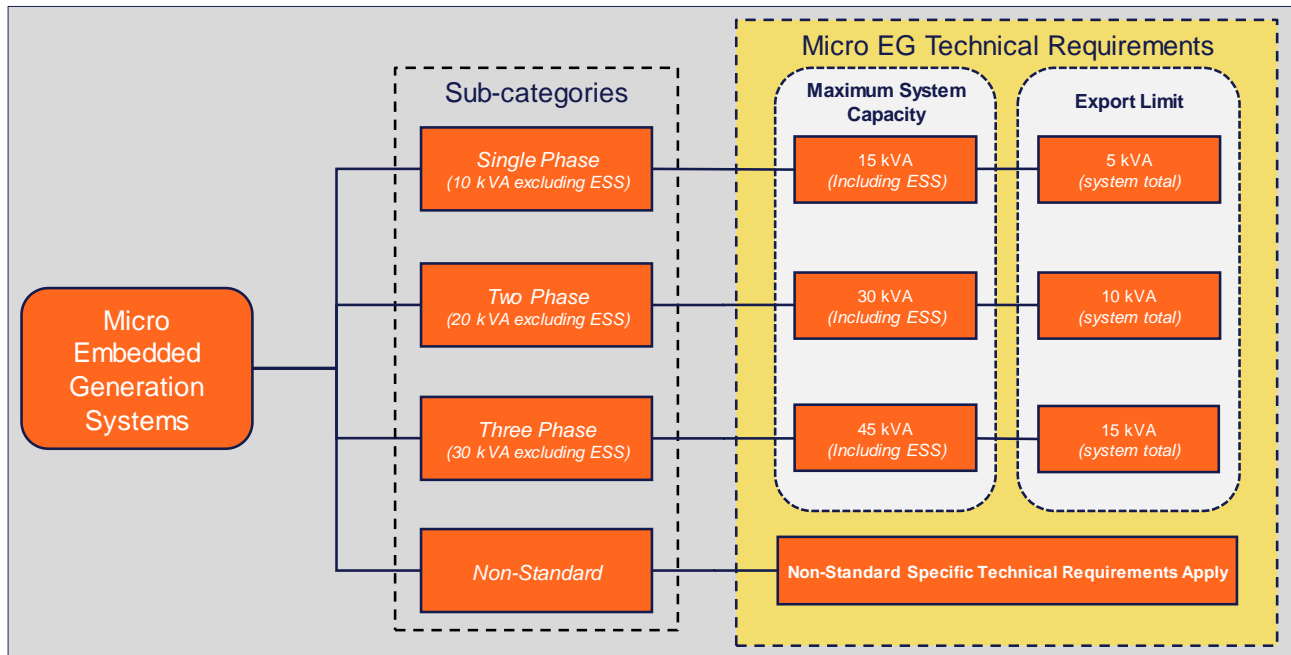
Micro Embedded Generation Systems

Sub-categories

Single Phase
(10 kVA excluding ESS)

Two Phase
(20 kVA excluding ESS)

Three Phase
(30 kVA excluding ESS)

Non-Standard

Micro EG Technical Requirements

Maximum System Capacity

15 kVA
(Including ESS)

30 kVA
(Including ESS)

45 kVA
(Including ESS)

Export Limit

5 kVA
(system total)

10 kVA
(system total)

15 kVA
(system total)

Non-Standard Specific Technical Requirements Apply